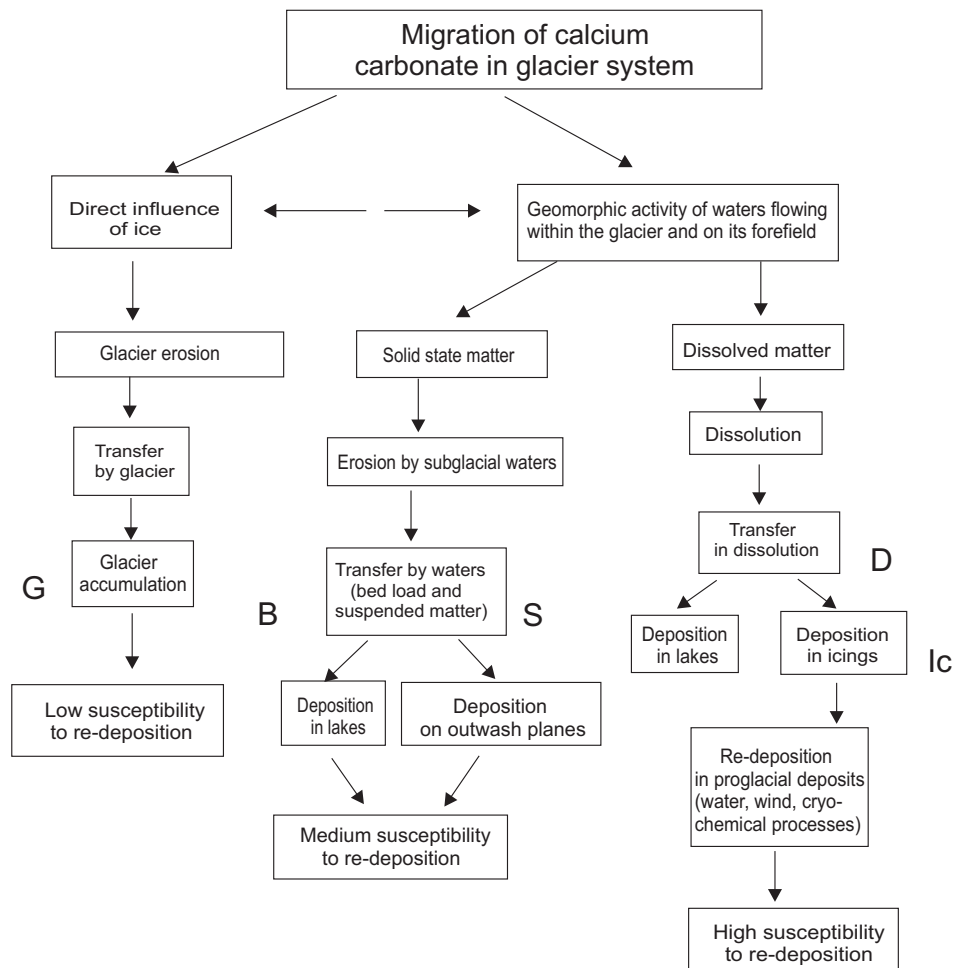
Migration of calcium carbonate in glacier system

Direct influence of ice

Geomorphic activity of waters flowing within the glacier and on its forefield

Glacier erosion

Solid state matter

Dissolved matter

Transfer by glacier

Erosion by subglacial waters

Dissolution

Glacier accumulation

G

Transfer by waters (bed load and suspended matter)

B

S

Transfer in dissolution

D

Deposition in lakes

Deposition in icings

Ic

Low susceptibility to re-deposition

Deposition in lakes

Deposition on outwash planes

Re-deposition in proglacial deposits (water, wind, cryochemical processes)

Medium susceptibility to re-deposition

High susceptibility to re-deposition